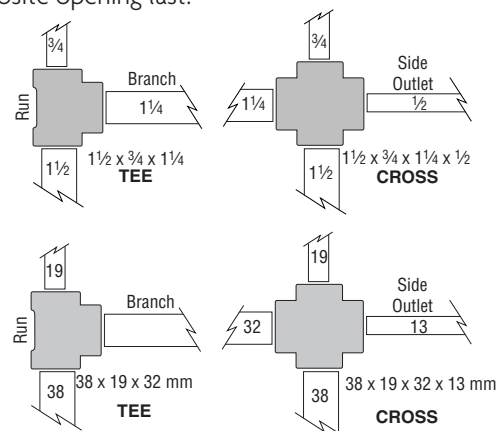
osite opening last.

¾

Run

Branch

1¼

1½

1½ x ¾ x 1¼
TEE

¾

Side Outlet

1¼

½

1½

1½ x ¾ x 1¼ x ½
CROSS

19

Run

Branch

38

38 x 19 x 32 mm
TEE

19

Side Outlet

32

13

38

38 x 19 x 32 x 13 mm
CROSS